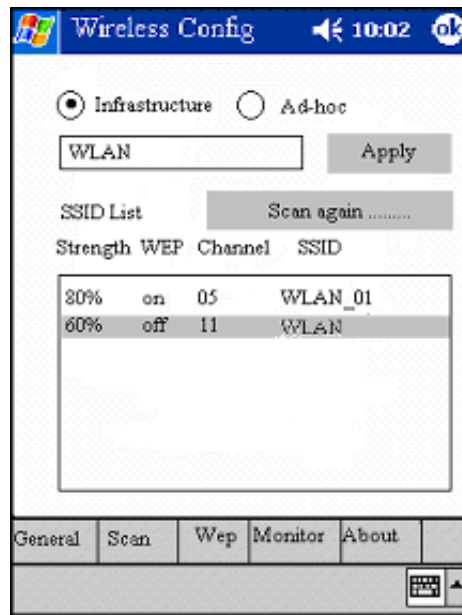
Wireless Config 10:02 ok

Infrastructure Ad-hoc

WLAN

Apply

SSID List

Scan again .........

| Strength | WEP | Channel | SSID |
|---|---|---|---|
| 80% | on | 05 | WLAN_01 |
| 60% | off | 11 | WLAN |

General Scan Wep Monitor About